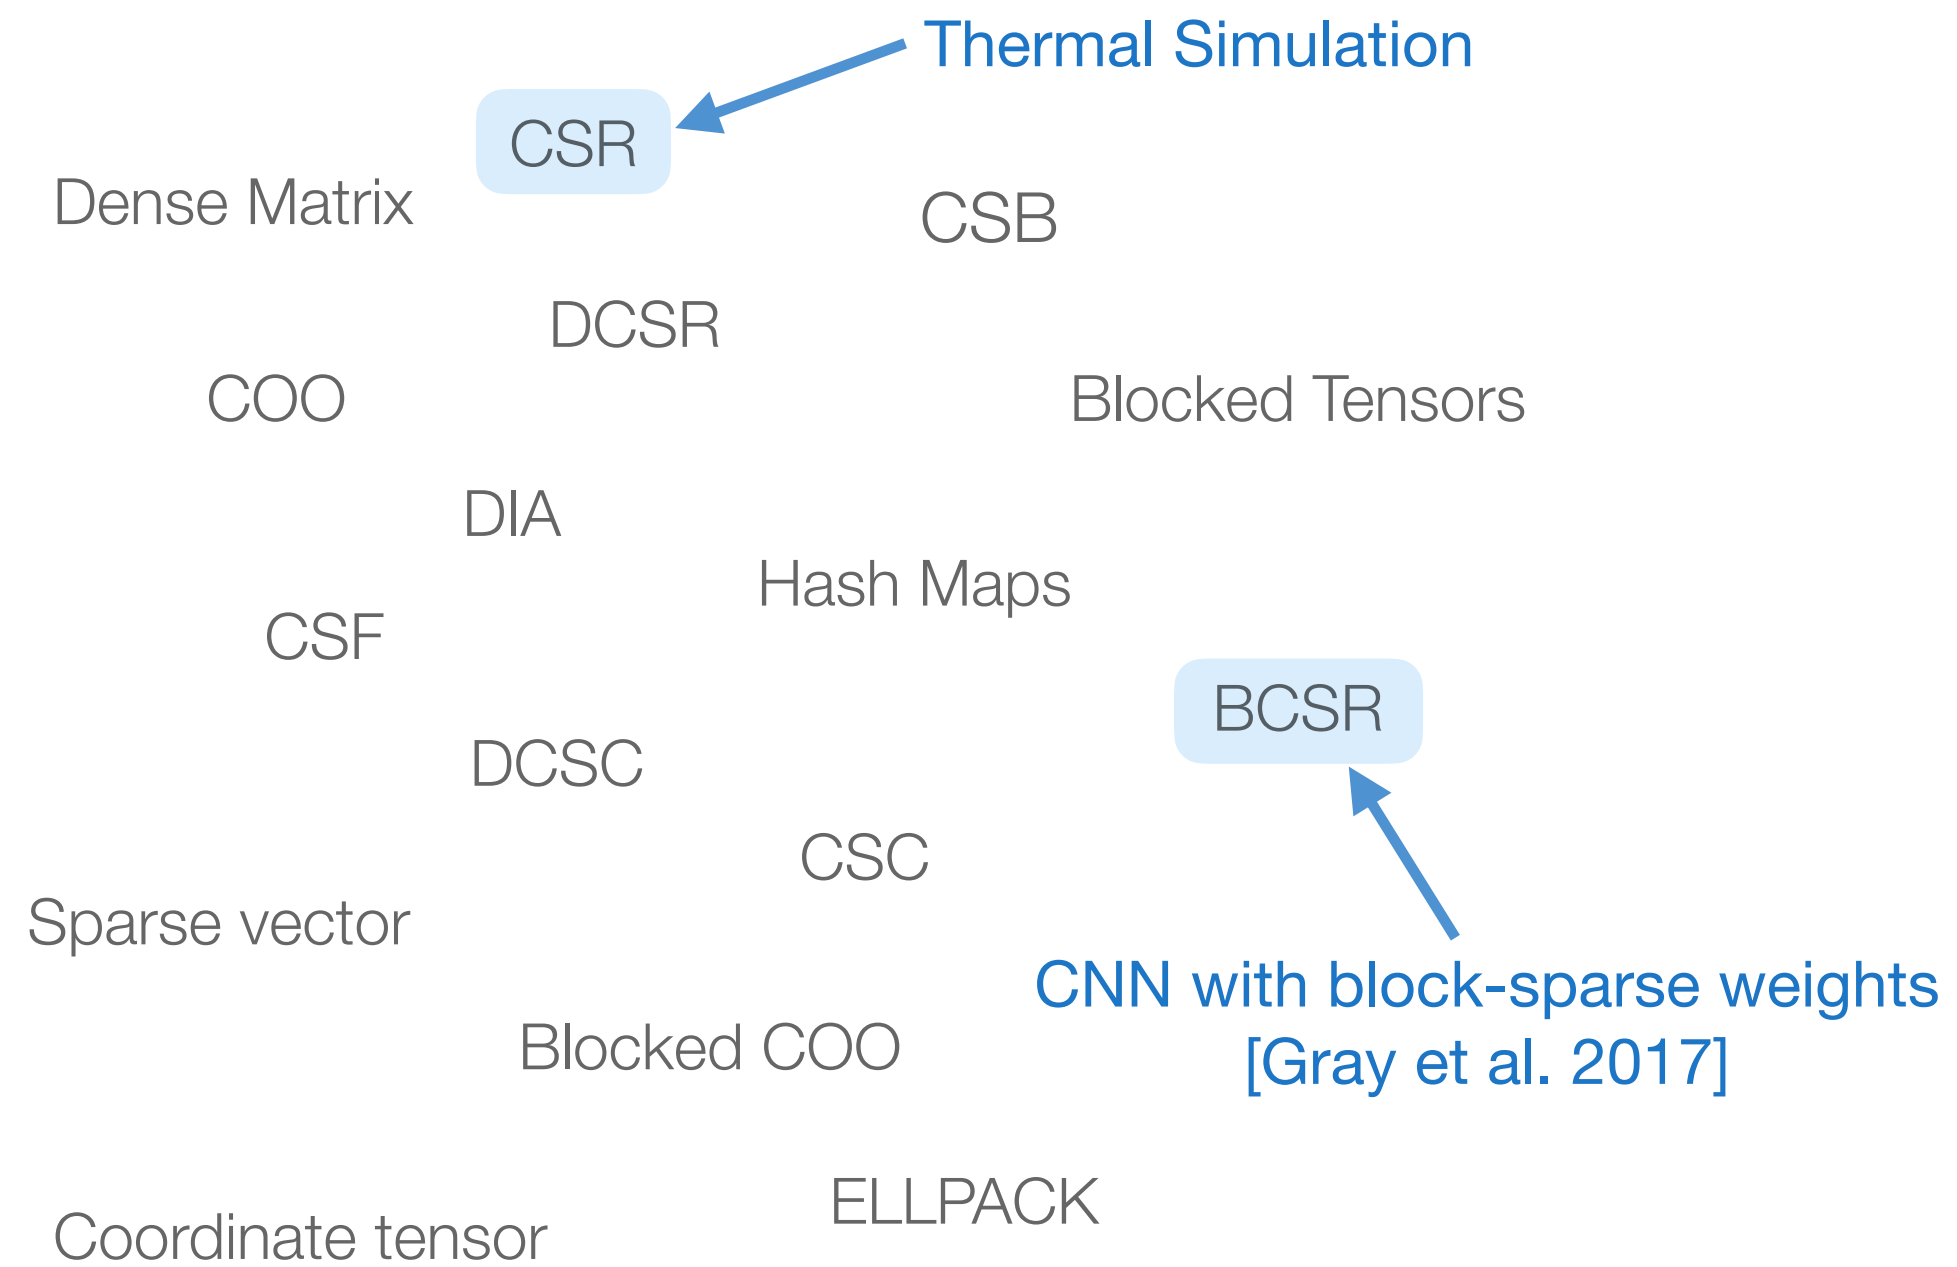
Thermal Simulation

CSR

Dense Matrix

CSB

DCSR

COO

Blocked Tensors

DIA

Hash Maps

CSF

BCSR

DCSC

CSC

Sparse vector

CNN with block-sparse weights
[Gray et al. 2017]

Blocked COO

ELLPACK

Coordinate tensor